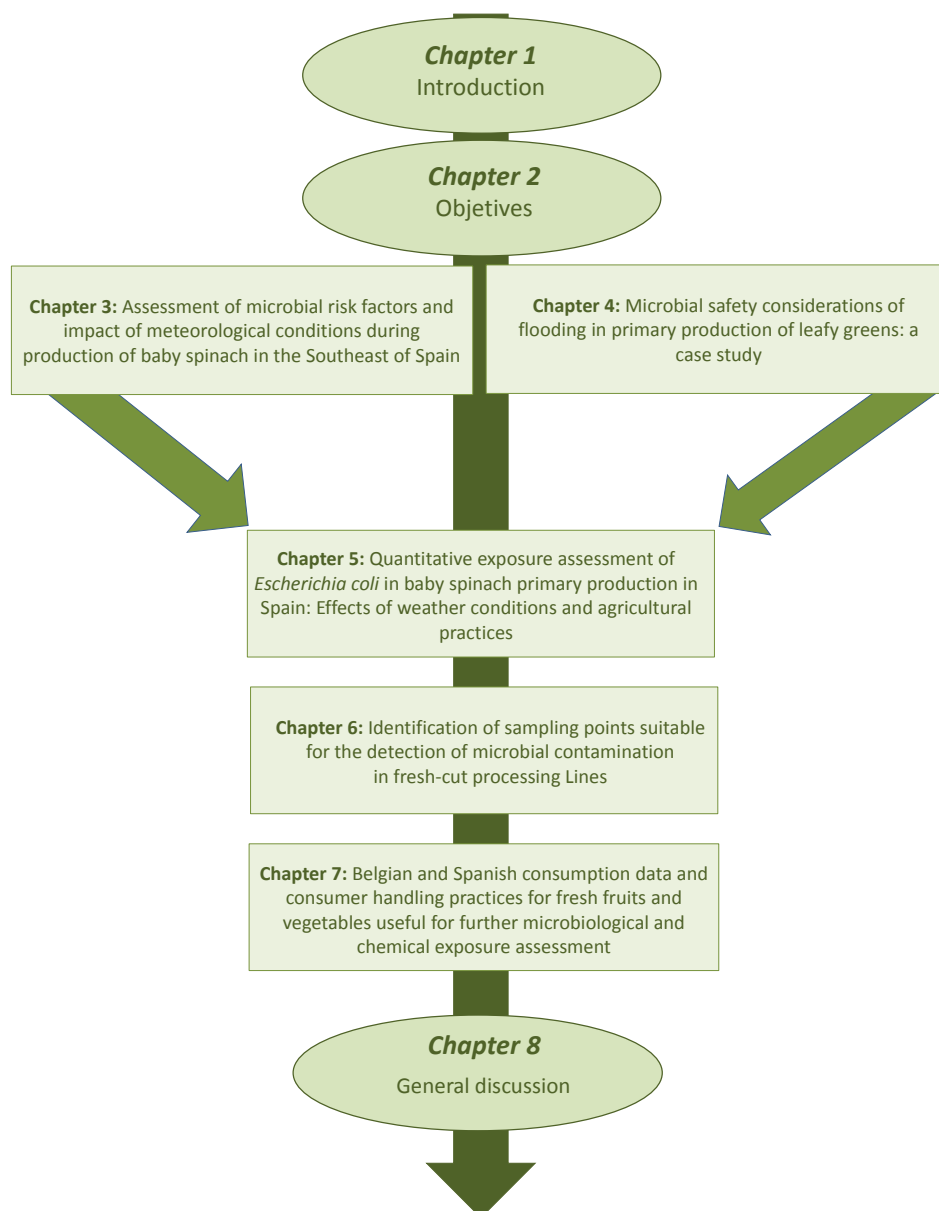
*Chapter 1*
Introduction

*Chapter 2*
Objetives

**Chapter 3:** Assessment of microbial risk factors and impact of meteorological conditions during production of baby spinach in the Southeast of Spain

**Chapter 4:** Microbial safety considerations of flooding in primary production of leafy greens: a case study

**Chapter 5:** Quantitative exposure assessment of *Escherichia coli* in baby spinach primary production in Spain: Effects of weather conditions and agricultural practices

**Chapter 6:** Identification of sampling points suitable for the detection of microbial contamination in fresh-cut processing Lines

**Chapter 7:** Belgian and Spanish consumption data and consumer handling practices for fresh fruits and vegetables useful for further microbiological and chemical exposure assessment

*Chapter 8*
General discussion